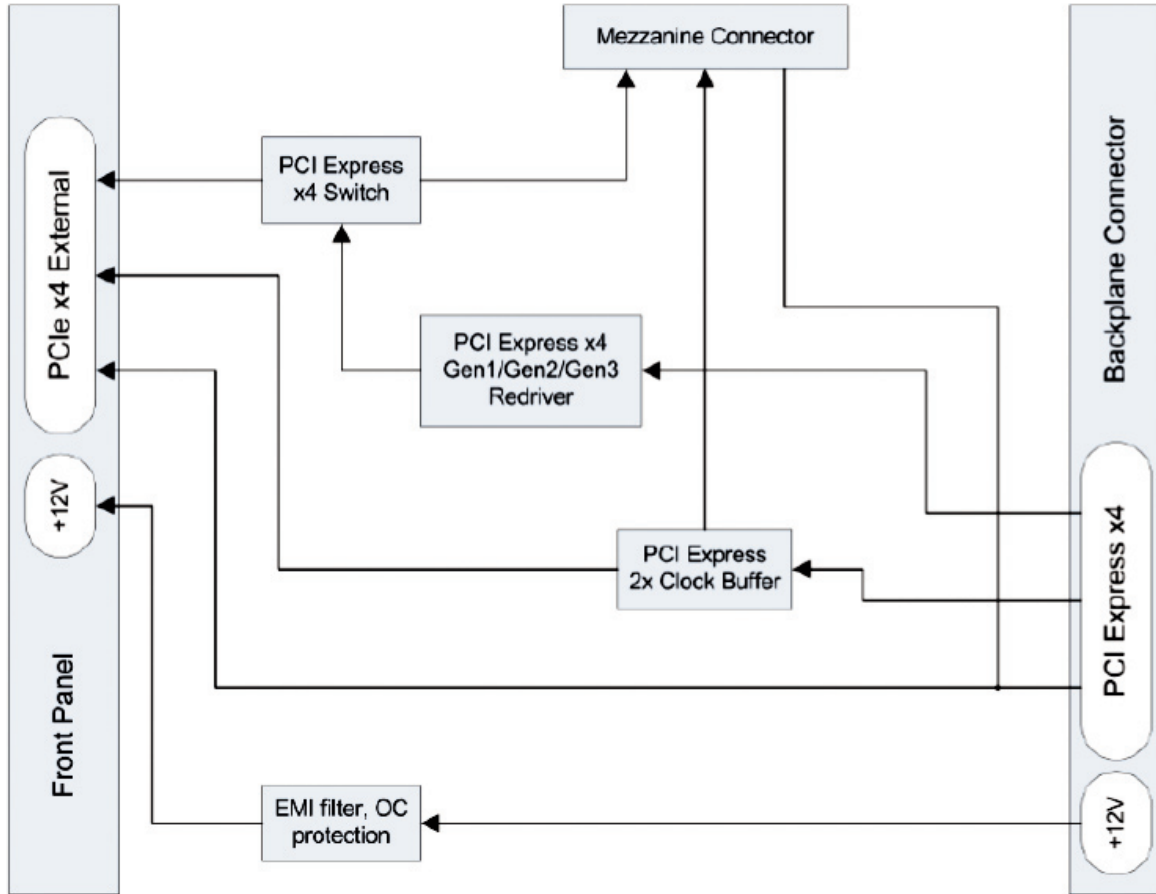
Mezzanine Connector

PCIe x4 External

+12V

Front Panel

PCI Express x4 Switch

PCI Express x4 Gen1/Gen2/Gen3 Redriver

PCI Express 2x Clock Buffer

EMI filter, OC protection

Backplane Connector

PCI Express x4

+12V